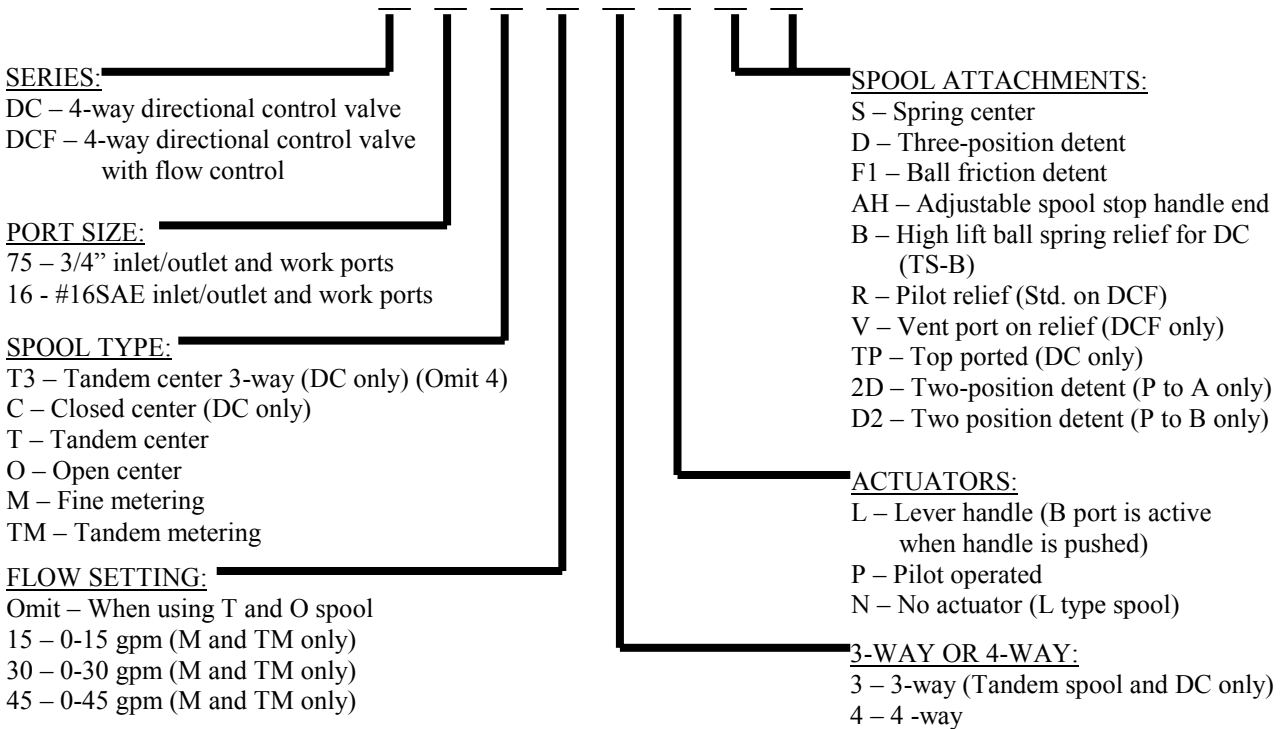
_ _ _ _ _ _ _ _

SERIES:
DC – 4-way directional control valve
DCF – 4-way directional control valve with flow control

PORT SIZE:
75 – 3/4" inlet/outlet and work ports
16 - #16SAE inlet/outlet and work ports

SPOOL TYPE:
T3 – Tandem center 3-way (DC only) (Omit 4)
C – Closed center (DC only)
T – Tandem center
O – Open center
M – Fine metering
TM – Tandem metering

FLOW SETTING:
Omit – When using T and O spool
15 – 0-15 gpm (M and TM only)
30 – 0-30 gpm (M and TM only)
45 – 0-45 gpm (M and TM only)

SPOOL ATTACHMENTS:
S – Spring center
D – Three-position detent
F1 – Ball friction detent
AH – Adjustable spool stop handle end
B – High lift ball spring relief for DC (TS-B)
R – Pilot relief (Std. on DCF)
V – Vent port on relief (DCF only)
TP – Top ported (DC only)
2D – Two-position detent (P to A only)
D2 – Two position detent (P to B only)

ACTUATORS:
L – Lever handle (B port is active when handle is pushed)
P – Pilot operated
N – No actuator (L type spool)

3-WAY OR 4-WAY:
3 – 3-way (Tandem spool and DC only)
4 – 4 -way